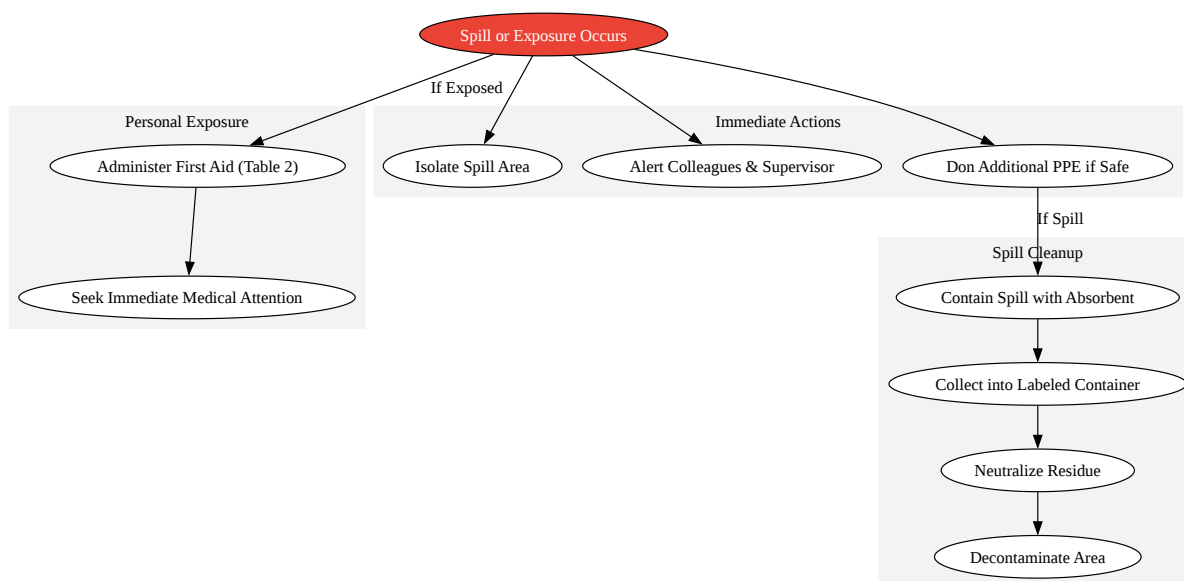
Spill or Exposure Occurs

If Exposed

Personal Exposure

Administer First Aid (Table 2)

Seek Immediate Medical Attention

Immediate Actions

Isolate Spill Area

Alert Colleagues & Supervisor

Don Additional PPE if Safe

If Spill

Spill Cleanup

Contain Spill with Absorbent

Collect into Labeled Container

Neutralize Residue

Decontaminate Area